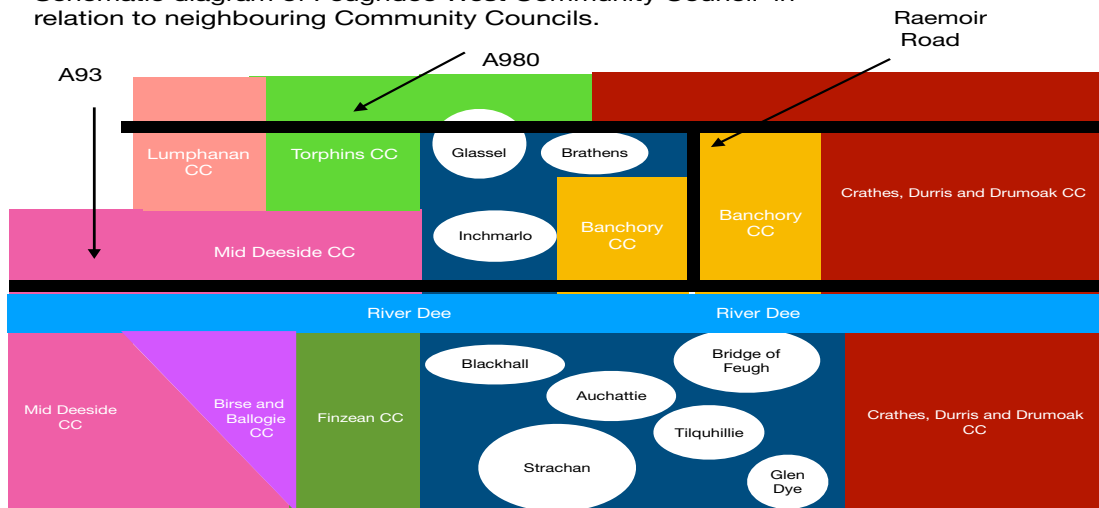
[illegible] relation to neighbouring Community Councils.

A93

A980

Raemoir Road

Lumphanan CC

Torphins CC

Glassel

Brathens

Crathes, Durris and Drumoak CC

Inchmarlo

Banchory CC

Banchory CC

Mid Deeside CC

River Dee

River Dee

Blackhall

Bridge of Feugh

Auchattie

Mid Deeside CC

Birse and Ballogie CC

Finzean CC

Tilquhillie

Crathes, Durris and Drumoak CC

Strachan

Glen Dye